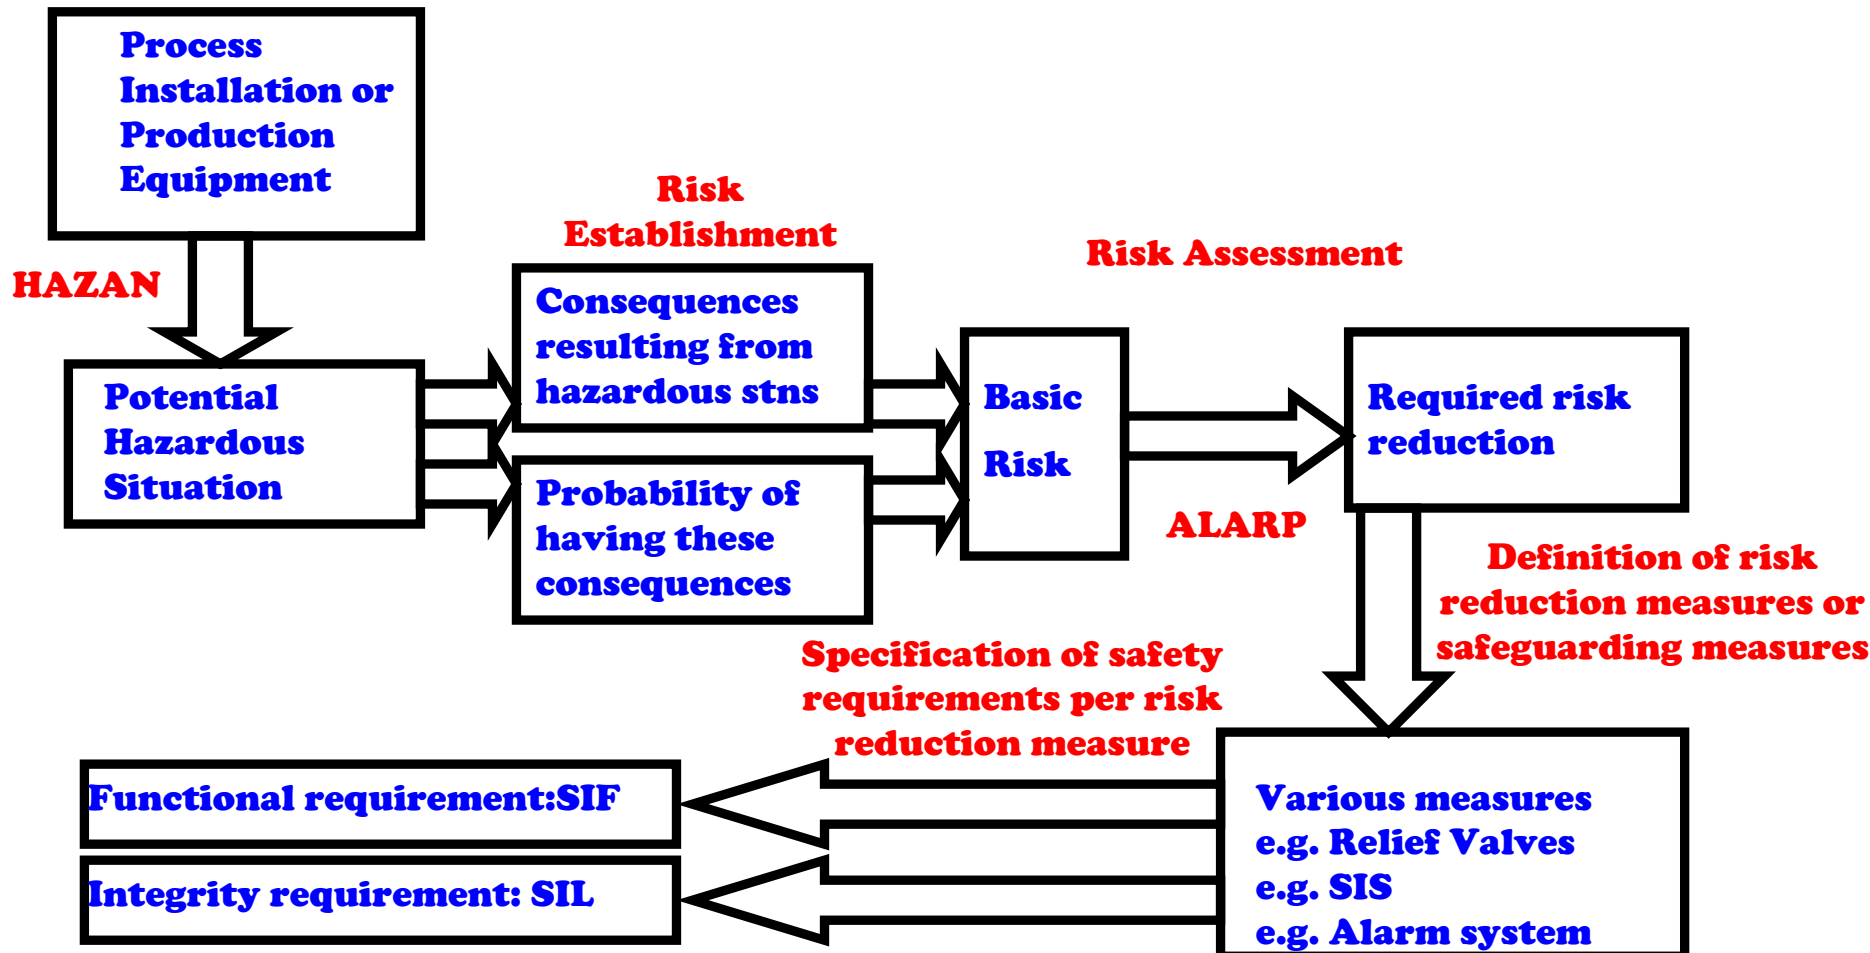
Process Installation or Production Equipment

HAZAN

Potential Hazardous Situation

Risk Establishment

Consequences resulting from hazardous stns

Probability of having these consequences

Risk Assessment

Basic Risk

ALARP

Required risk reduction

Definition of risk reduction measures or safeguarding measures

Specification of safety requirements per risk reduction measure

Various measures
e.g. Relief Valves
e.g. SIS
e.g. Alarm system

Functional requirement:SIF

Integrity requirement: SIL